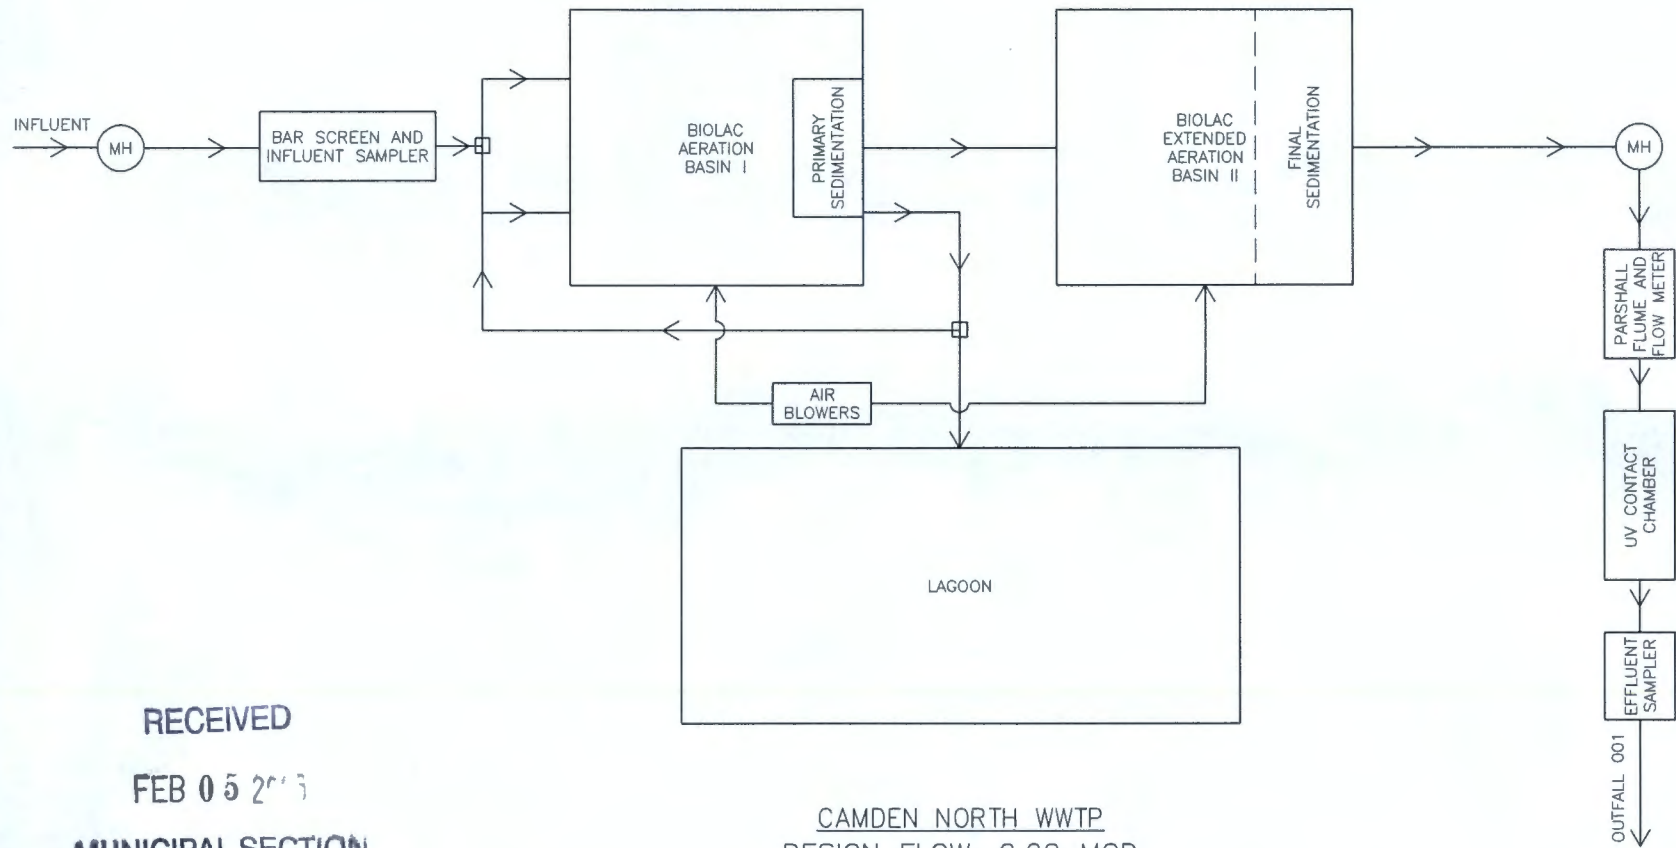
INFLUENT

MH

BAR SCREEN AND INFLUENT SAMPLER

BIOLAC AERATION BASIN I

PRIMARY SEDIMENTATION

BIOLAC EXTENDED AERATION BASIN II

FINAL SEDIMENTATION

MH

PARSHALL FLUME AND FLOW METER

AIR BLOWERS

LAGOON

UV CONTACT CHAMBER

EFFLUENT SAMPLER

OUTFALL 001

RECEIVED

FEB 0 5 2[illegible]

MUNICIPAL SECTION

CAMDEN NORTH WWTP

DESIGN FLOW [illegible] MGD